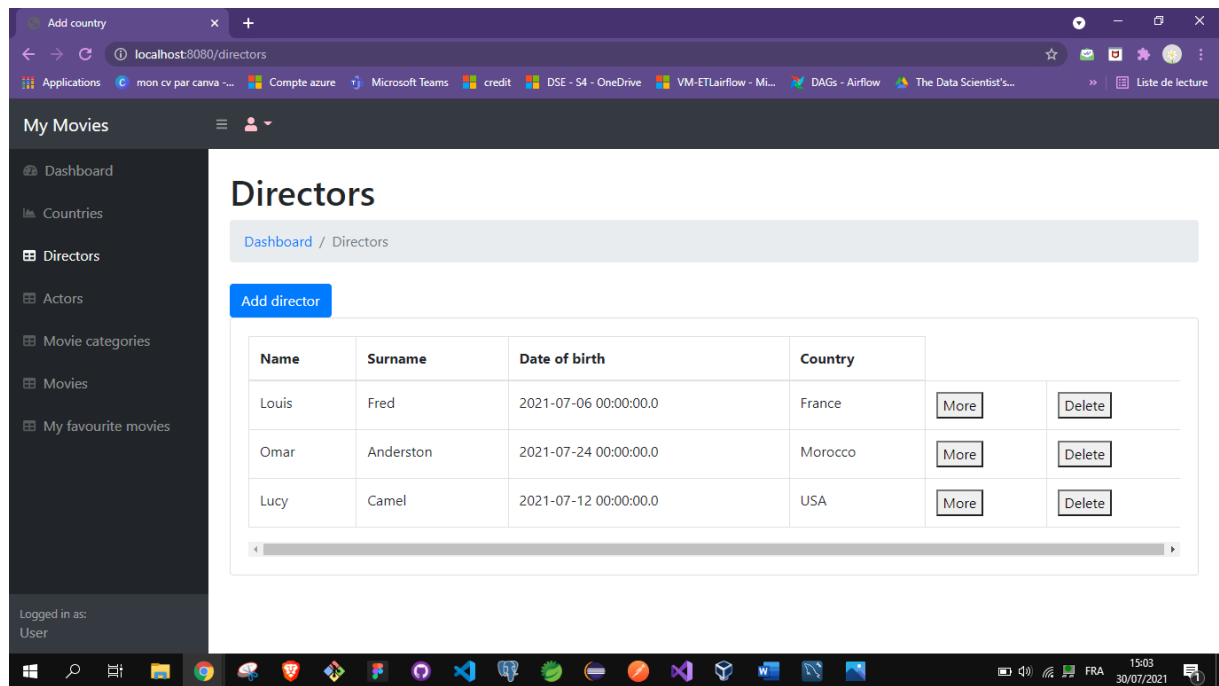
Add country ×
+

localhost:8080/directors

Applications   mon cv par canva -...   Compte azure   Microsoft Teams   credit   DSE - S4 - OneDrive   VM-ETLairflow - Mi...   DAGs - Airflow   The Data Scientist's...   »   Liste de lecture

My Movies

Dashboard
Countries
Directors
Actors
Movie categories
Movies
My favourite movies

Logged in as:
User

Directors

Dashboard / Directors

Add director

| Name | Surname | Date of birth | Country | | |
|---|---|---|---|---|---|
| Louis | Fred | 2021-07-06 00:00:00.0 | France | More | Delete |
| Omar | Anderston | 2021-07-24 00:00:00.0 | Morocco | More | Delete |
| Lucy | Camel | 2021-07-12 00:00:00.0 | USA | More | Delete |

FRA 15:03 30/07/2021